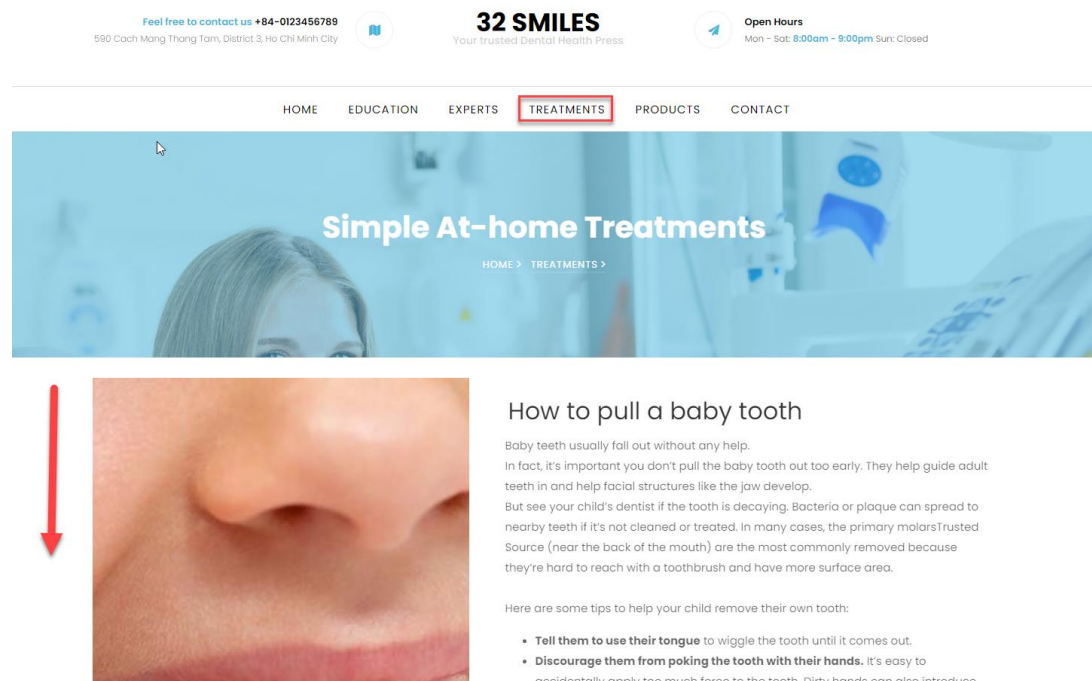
Feel free to contact us +84-0123456789
590 Cach Mang Thang Tam, District 3, Ho Chi Minh City

32 SMILES
Your trusted Dental Health Press

Open Hours
Mon - Sat: 8:00am - 9:00pm Sun: Closed

HOME EDUCATION EXPERTS TREATMENTS PRODUCTS CONTACT

Simple At-home Treatments

HOME > TREATMENTS >

How to pull a baby tooth

Baby teeth usually fall out without any help.
In fact, it's important you don't pull the baby tooth out too early. They help guide adult teeth in and help facial structures like the jaw develop.
But see your child's dentist if the tooth is decaying. Bacteria or plaque can spread to nearby teeth if it's not cleaned or treated. In many cases, the primary molarsTrusted Source (near the back of the mouth) are the most commonly removed because they're hard to reach with a toothbrush and have more surface area.

Here are some tips to help your child remove their own tooth:

• Tell them to use their tongue to wiggle the tooth until it comes out.
• Discourage them from poking the tooth with their hands. It's easy to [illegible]